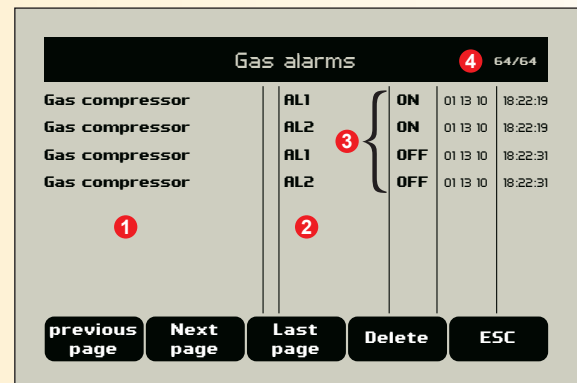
Gas alarms 4 64/64

| | | | | |
|---|---|---|---|---|
| Gas compressor | AL1 | ON | 01 13 10 | 18:22:19 |
| Gas compressor | AL2 | ON | 01 13 10 | 18:22:19 |
| Gas compressor | AL1 | OFF | 01 13 10 | 18:22:31 |
| Gas compressor | AL2 | OFF | 01 13 10 | 18:22:31 |

1 2 3

previous page
Next page
Last page
Delete
ESC